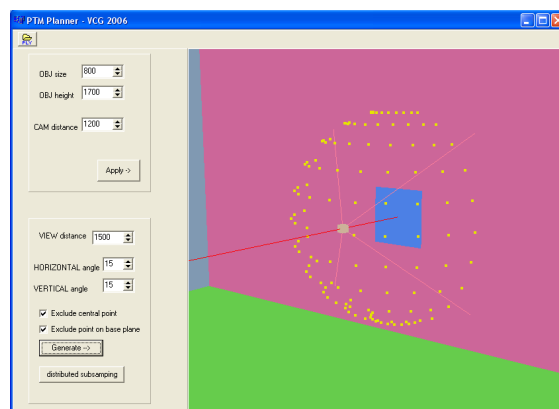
PTM Planner - VCG 2006

OBJ size 800

OBJ height 1700

CAM distance 1200

Apply ->

VIEW distance 1500

HORIZONTAL angle 15

VERTICAL angle 15

Exclude central point

Exclude point on base plane

Generate ->

distributed subsamping